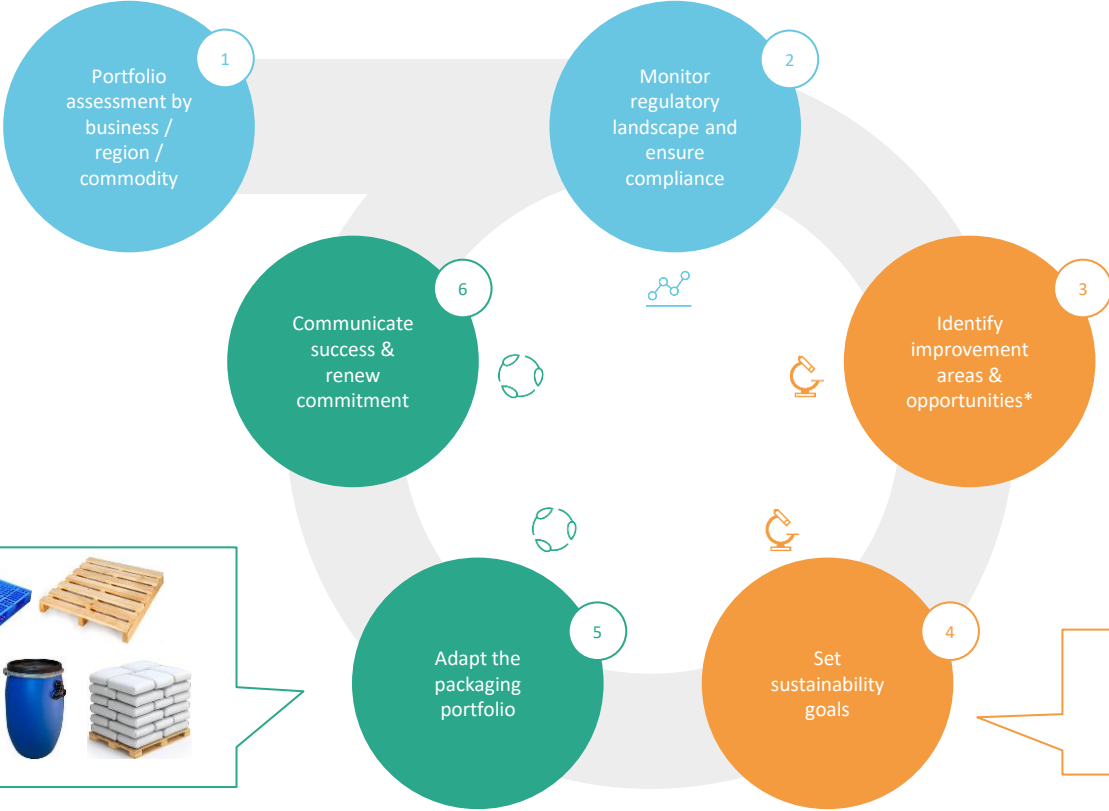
1
Portfolio assessment by business / region / commodity

2
Monitor regulatory landscape and ensure compliance

3
Identify improvement areas & opportunities*

4
Set sustainability goals

5
Adapt the packaging portfolio

6
Communicate success & renew commitment